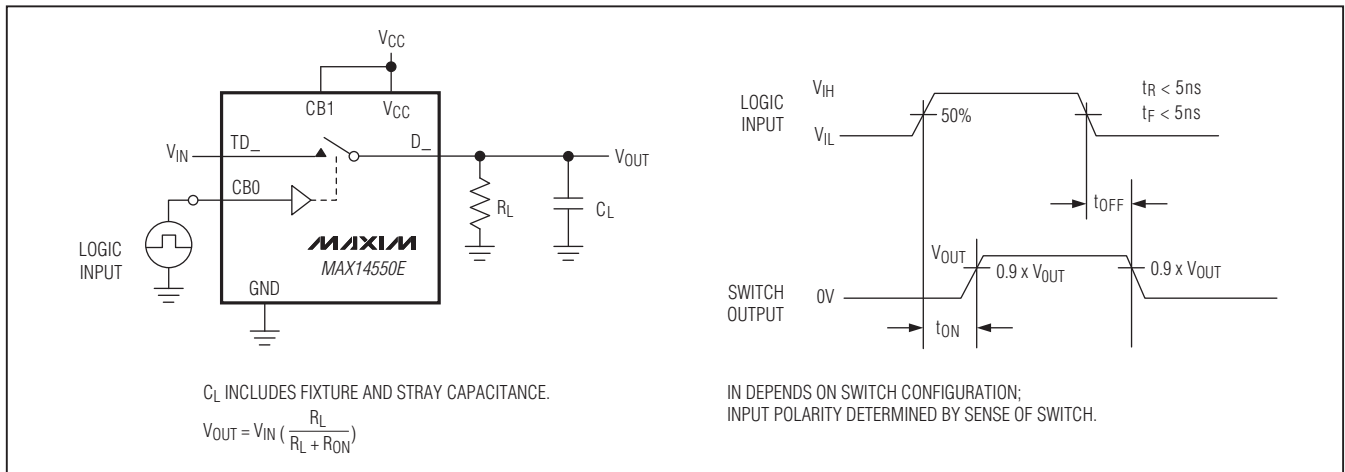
$V_{CC}$

CB1 $V_{CC}$

$V_{IN}$ TD_ D_ $V_{OUT}$

CB0

$R_L$ $C_L$

LOGIC INPUT

MAXIM

MAX14550E

GND

$C_L$ INCLUDES FIXTURE AND STRAY CAPACITANCE.

$V_{OUT} = V_{IN} \left( \frac{R_L}{R_L + R_{ON}} \right)$

LOGIC INPUT $V_{IH}$ $V_{IL}$ 50% $t_R < 5ns$ $t_F < 5ns$

$t_{OFF}$

$V_{OUT}$ $0.9 \times V_{OUT}$ $0.9 \times V_{OUT}$

SWITCH OUTPUT 0V

$t_{ON}$

IN DEPENDS ON SWITCH CONFIGURATION;
INPUT POLARITY DETERMINED BY SENSE OF SWITCH.